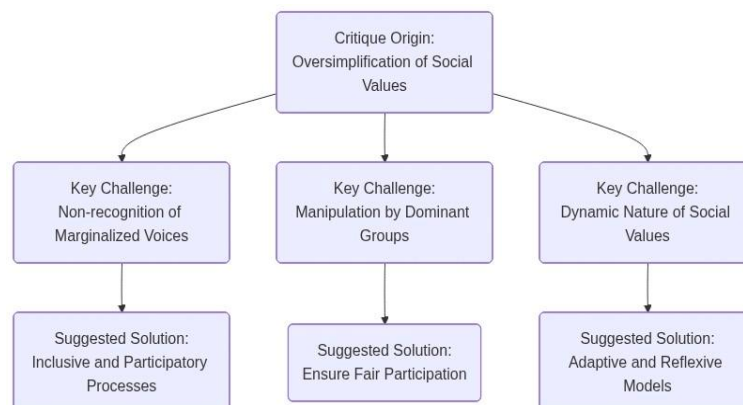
Critique Origin: Oversimplification of Social Values

Key Challenge: Non-recognition of Marginalized Voices

Key Challenge: Manipulation by Dominant Groups

Key Challenge: Dynamic Nature of Social Values

Suggested Solution: Inclusive and Participatory Processes

Suggested Solution: Ensure Fair Participation

Suggested Solution: Adaptive and Reflexive Models